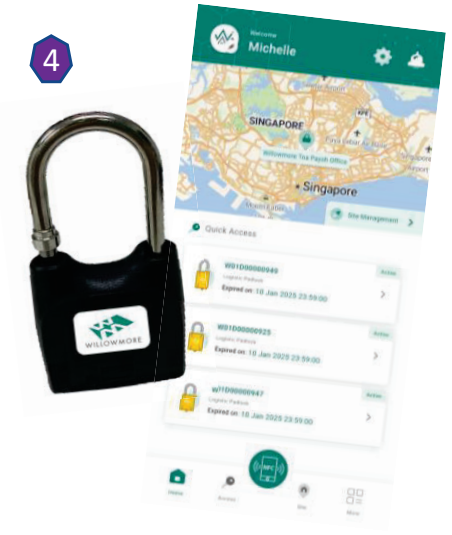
4

WILLOWMORE

Welcome
Michelle

SINGAPORE
Willowmore Toa Payoh Office
Singapore

Site Management

Quick Access

W01D00000949
Logistic Padlock
Expired on: 10 Jan 2025 23:59:00
Active

W01D00000925
Logistic Padlock
Expired on: 10 Jan 2025 23:59:00
Active

W01D00000947
Logistic Padlock
Expired on: 10 Jan 2025 23:59:00
Active

NFC

Home
Access
Site
More